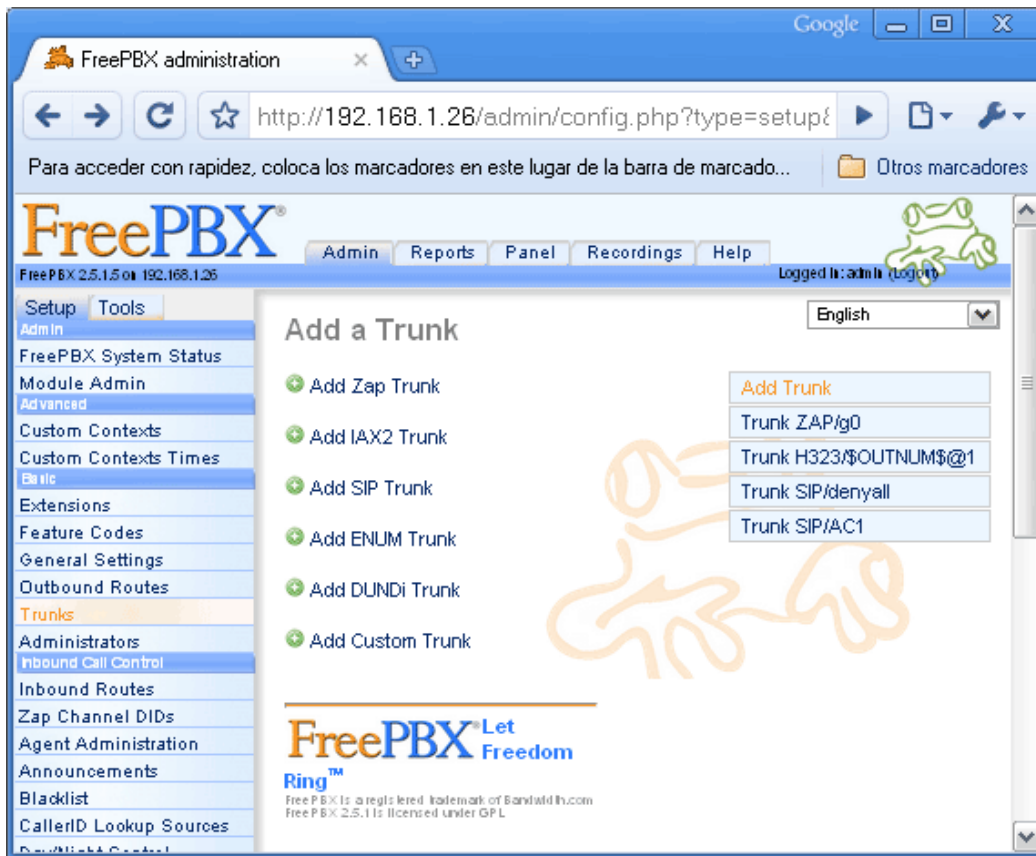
Google

FreePBX administration ×

http://192.168.1.26/admin/config.php?type=setup&

Para acceder con rapidez, coloca los marcadores en este lugar de la barra de marcado...

Otros marcadores

FreePBX®

Admin Reports Panel Recordings Help

FreePBX 2.5.1.5 on 192.168.1.26

Logged in: admin (Logout)

Setup Tools

Admin

FreePBX System Status

Module Admin

Advanced

Custom Contexts

Custom Contexts Times

Basic

Extensions

Feature Codes

General Settings

Outbound Routes

Trunks

Administrators

Inbound Call Control

Inbound Routes

Zap Channel DIDs

Agent Administration

Announcements

Blacklist

CallerID Lookup Sources

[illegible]

English

Add a Trunk

Add Zap Trunk

Add IAX2 Trunk

Add SIP Trunk

Add ENUM Trunk

Add DUNDi Trunk

Add Custom Trunk

Add Trunk

Trunk ZAP/g0

Trunk H323/$OUTNUM$@1

Trunk SIP/denyall

Trunk SIP/AC1

FreePBX® Let Freedom Ring™

FreePBX is a registered trademark of Bandwidth.com
FreePBX 2.5.1 is licensed under GPL